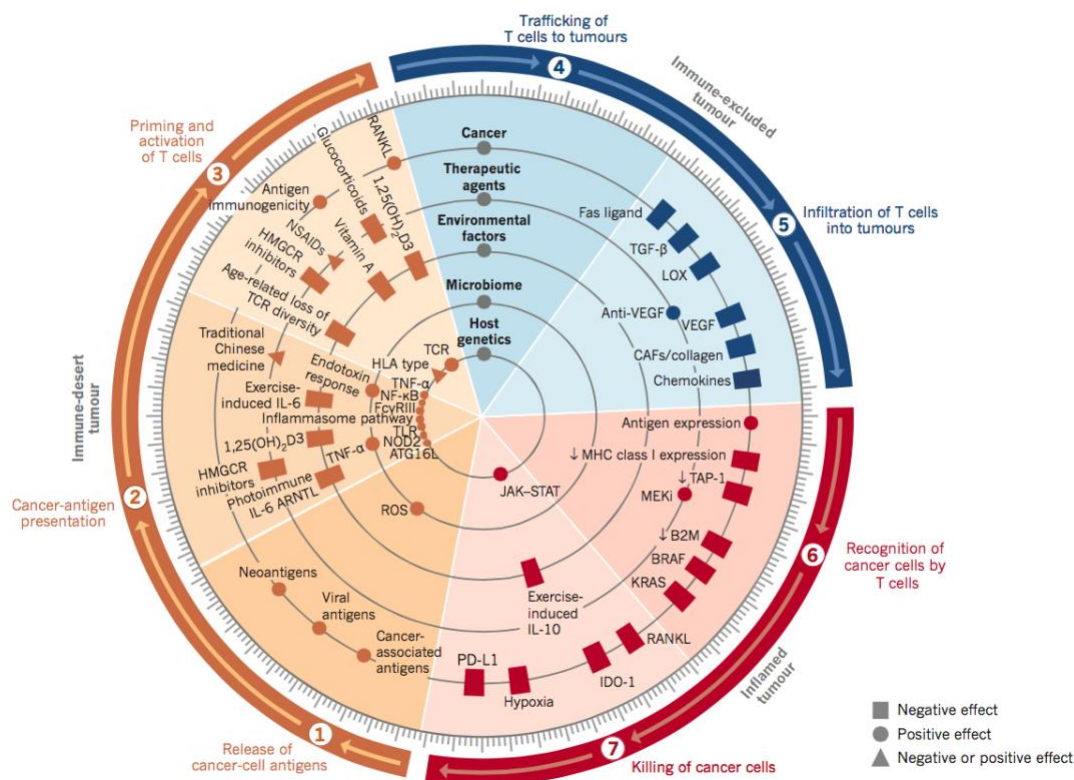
Trafficking of T cells to tumours
4
Immune-excluded tumour
Infiltration of T cells into tumours
5
Priming and activation of T cells
3
Immune-desert tumour
Cancer-antigen presentation
2
Recognition of cancer cells by T cells
6
Inflamed tumour
Release of cancer-cell antigens
1
Killing of cancer cells
7

Cancer
Therapeutic agents
Environmental factors
Microbiome
Host genetics

RANKL
Glucocorticoids
1,25(OH)$_2$D3
Antigen immunogenicity
Vitamin A
NSAIDs
HMGCR inhibitors
Age-related loss of TCR diversity
Traditional Chinese medicine
Endotoxin response
Exercise-induced IL-6
Inflammasome pathway
1,25(OH)$_2$D3
HMGCR inhibitors
Photoimmune
TNF-α
IL-6 ARNTL
ROS
HLA type
TCR
TNF-α
NF-κB
FcγRIII
TLR
NOD2
ATG16L
Neoantigens
Viral antigens
Cancer-associated antigens

Fas ligand
TGF-β
LOX
Anti-VEGF
VEGF
CAFs/collagen
Chemokines

Antigen expression
↓ MHC class I expression
↓ TAP-1
MEKi
↓ B2M
BRAF
KRAS
JAK–STAT
Exercise-induced IL-10
RANKL
IDO-1
PD-L1
Hypoxia

Negative effect
Positive effect
Negative or positive effect